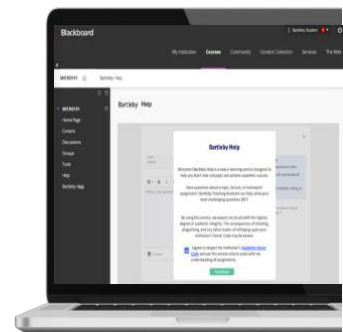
Blackboard

Bartleby Student

My Institution Courses Community Content Collection Services The Web

MICRO101 Bartleby Help

MICRO101
Home Page
Content
Discussions
Groups
Tools
Help
Bartleby Help

Bartleby Help

Bartleby Help

Welcome! Bartleby Help is a new e-learning service designed to help you learn new concepts and achieve academic success.

Have questions about a topic, lecture, or homework assignment? Bartleby Teaching Assistant can help solve your most challenging questions 24/7.

By using this service, we expect you to act with the highest degree of academic integrity. The consequences of cheating, plagiarism, and any other means of infringing upon your institution's honor code may be severe.

I agree to respect my institution's Academic Honor Code and use this service only to assist with my understanding of assignments.

Continue